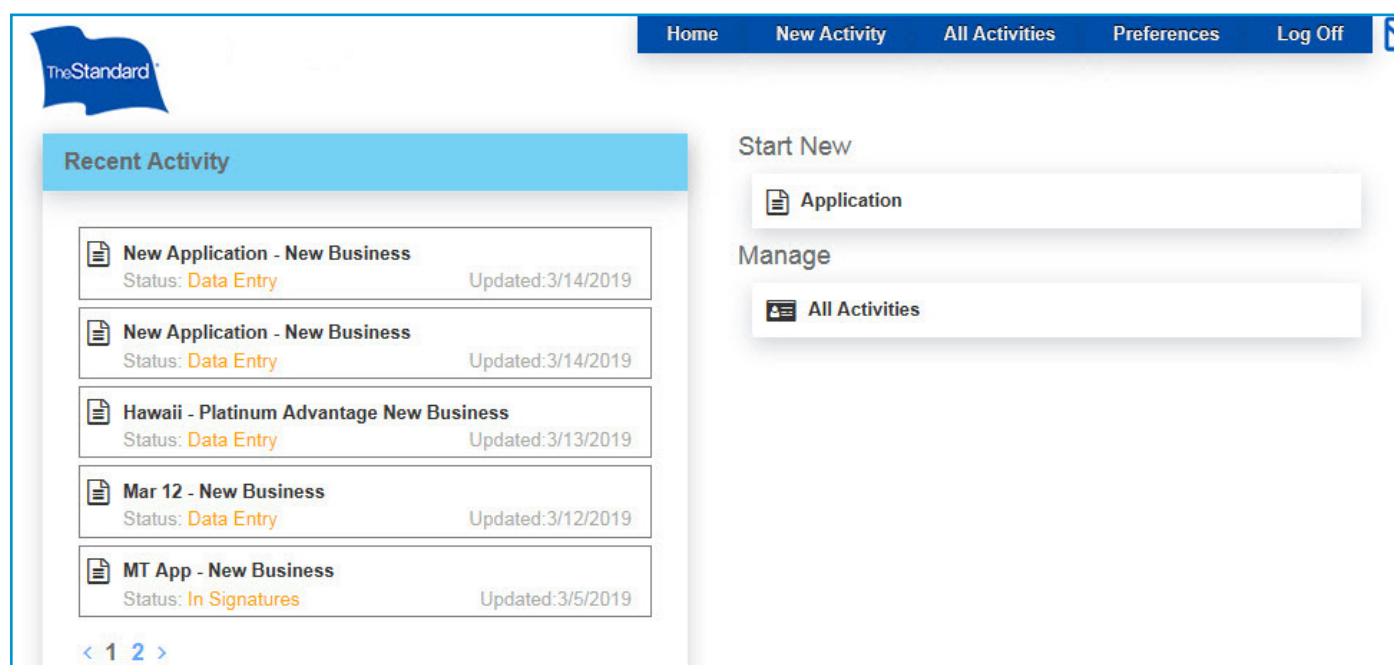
TheStandard

Home New Activity All Activities Preferences Log Off

Recent Activity

New Application - New Business
Status: Data Entry Updated:3/14/2019

New Application - New Business
Status: Data Entry Updated:3/14/2019

Hawaii - Platinum Advantage New Business
Status: Data Entry Updated:3/13/2019

Mar 12 - New Business
Status: Data Entry Updated:3/12/2019

MT App - New Business
Status: In Signatures Updated:3/5/2019

< 1 2 >

Start New

Application

Manage

All Activities